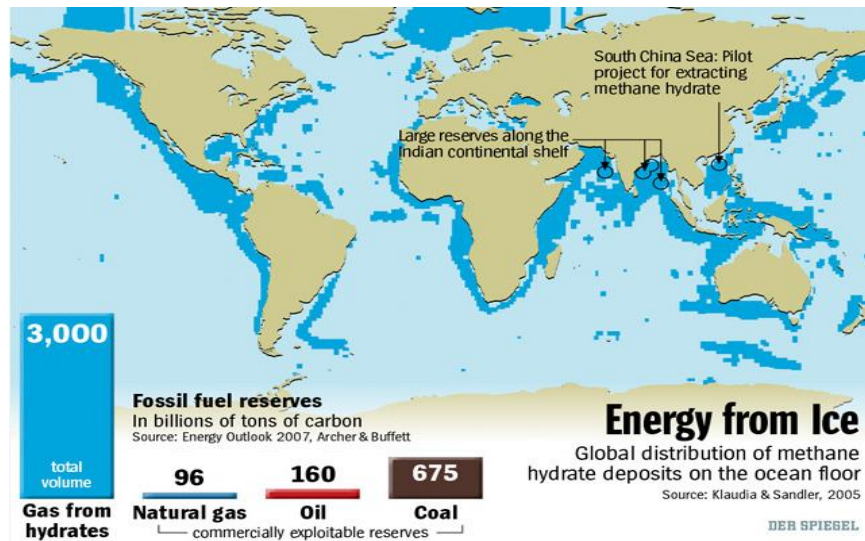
South China Sea: Pilot project for extracting methane hydrate

Large reserves along the Indian continental shelf

3,000

total volume

Gas from hydrates

Fossil fuel reserves
In billions of tons of carbon
Source: Energy Outlook 2007, Archer & Buffett

96
Natural gas

160
Oil

675
Coal

commercially exploitable reserves

Energy from Ice
Global distribution of methane hydrate deposits on the ocean floor
Source: Klaudia & Sandler, 2005

DER SPIEGEL